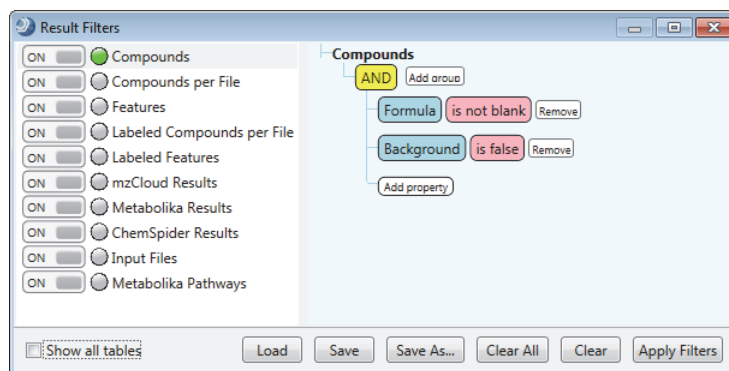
Result Filters

ON Compounds
ON Compounds per File
ON Features
ON Labeled Compounds per File
ON Labeled Features
ON mzCloud Results
ON Metabolika Results
ON ChemSpider Results
ON Input Files
ON Metabolika Pathways

Compounds
AND Add group
Formula is not blank Remove
Background is false Remove
Add property

Show all tables
Load Save Save As... Clear All Clear Apply Filters